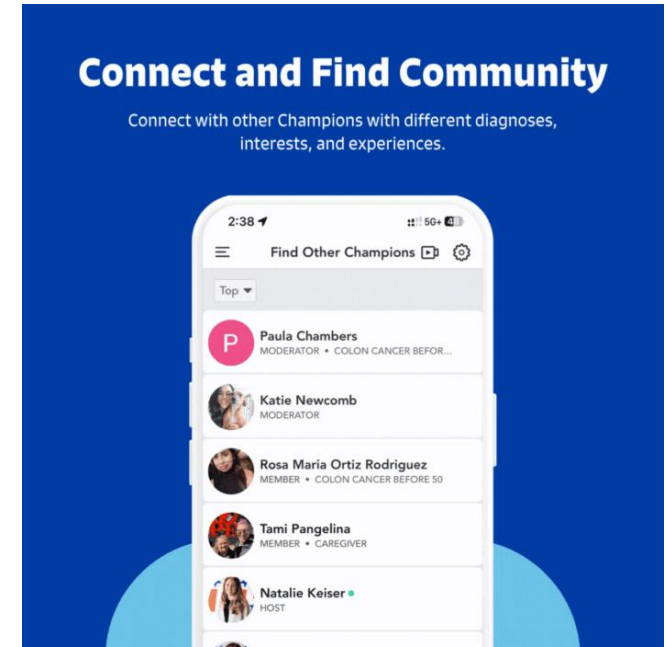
Connect and Find Community

Connect with other Champions with different diagnoses, interests, and experiences.

2:38

5G+ 48

Find Other Champions

Top

P

Paula Chambers
MODERATOR • COLON CANCER BEFOR...

Katie Newcomb
MODERATOR

Rosa Maria Ortiz Rodriguez
MEMBER • COLON CANCER BEFORE 50

Tami Pangelina
MEMBER • CAREGIVER

Natalie Keiser
HOST